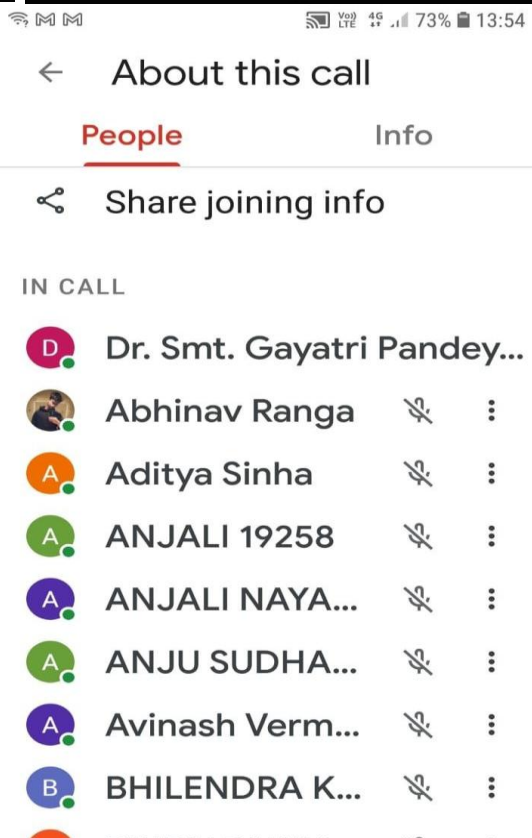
Vo) LTE 4G 73% 13:54

About this call

People

Info

Share joining info

IN CALL

D Dr. Smt. Gayatri Pandey...

Abhinav Ranga

A Aditya Sinha

A ANJALI 19258

A ANJALI NAYA...

A ANJU SUDHA...

A Avinash Verm...

B BHILENDRA K...